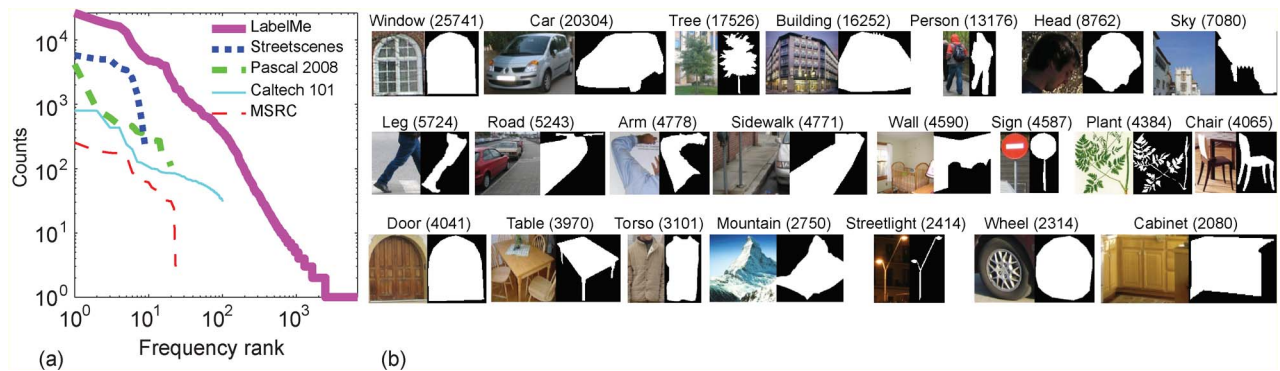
LabelMe
Streetscenes
Pascal 2008
Caltech 101
MSRC

$10^4$
$10^3$
$10^2$
$10^1$
$10^0$
Counts

$10^0$ $10^1$ $10^2$ $10^3$
Frequency rank
(a)

Window (25741) Car (20304) Tree (17526) Building (16252) Person (13176) Head (8762) Sky (7080)

Leg (5724) Road (5243) Arm (4778) Sidewalk (4771) Wall (4590) Sign (4587) Plant (4384) Chair (4065)

Door (4041) Table (3970) Torso (3101) Mountain (2750) Streetlight (2414) Wheel (2314) Cabinet (2080)

(b)